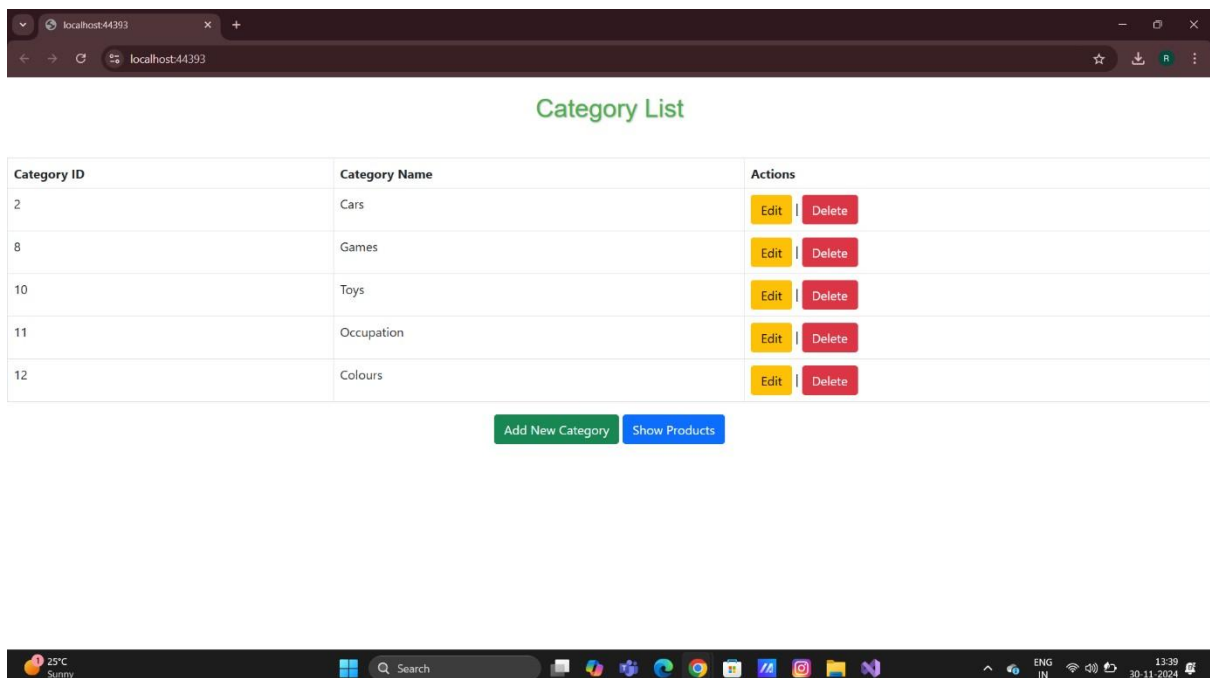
localhost:44393

localhost:44393

R

Category List

| Category ID | Category Name | Actions |
|---|---|---|
| 2 | Cars | Edit \| Delete |
| 8 | Games | Edit \| Delete |
| 10 | Toys | Edit \| Delete |
| 11 | Occupation | Edit \| Delete |
| 12 | Colours | Edit \| Delete |

Add New Category Show Products

1 25°C Sunny

Search

ENG IN

13:39 30-11-2024